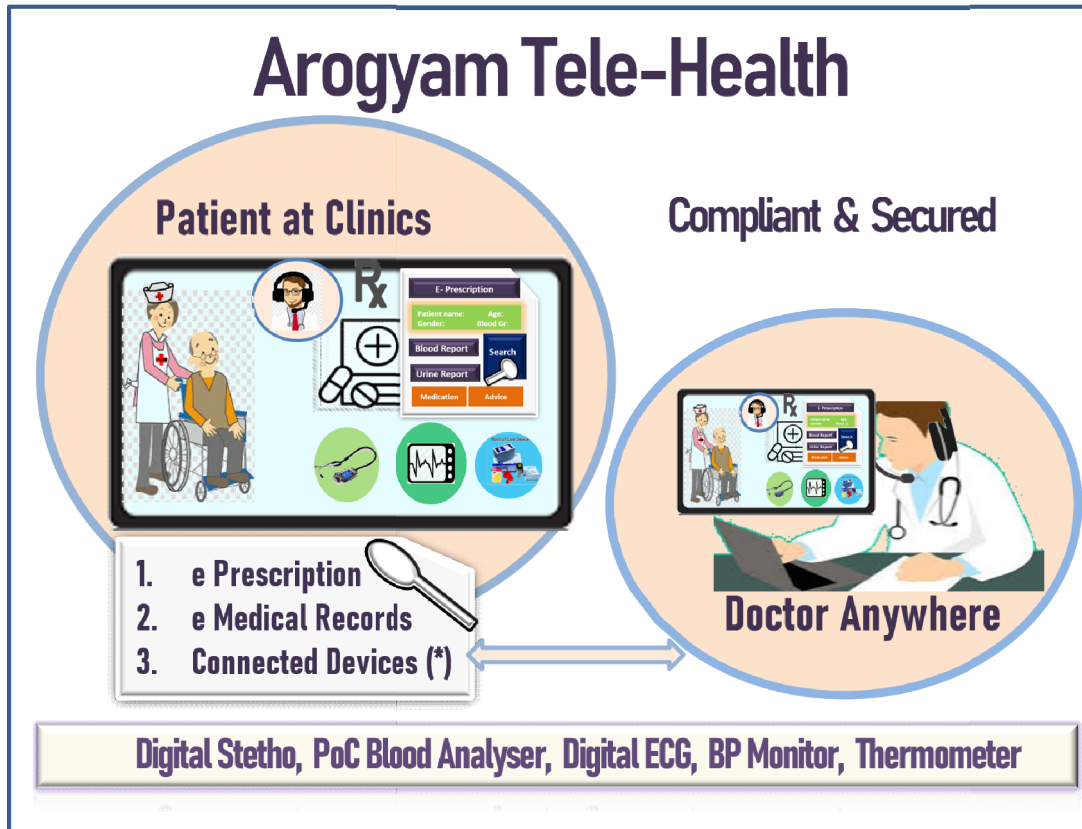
Arogyam Tele-Health

Patient at Clinics

Compliant & Secured

$R_x$

E- Prescription

Patient name: Age:
Gender: Blood Gr:

Blood Report

Search

Urine Report

Medication

Advice

1. e Prescription
2. e Medical Records
3. Connected Devices (*)

Doctor Anywhere

Digital Stetho, PoC Blood Analyser, Digital ECG, BP Monitor, Thermometer